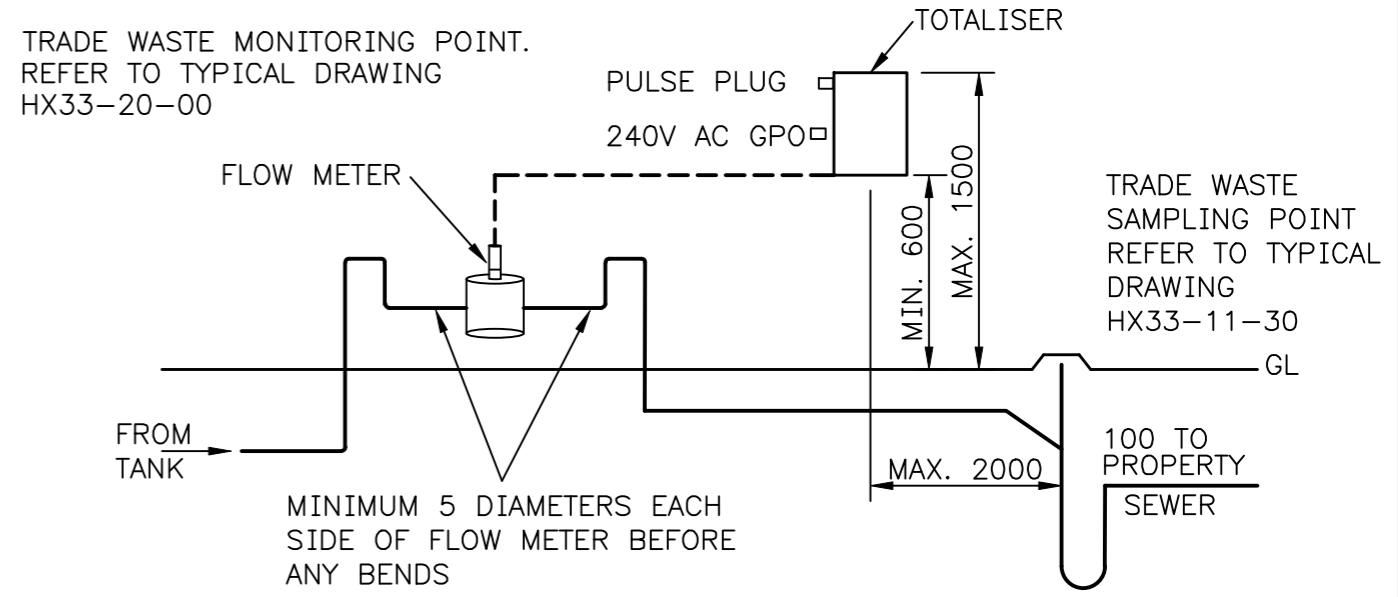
TRADE WASTE MONITORING POINT. REFER TO TYPICAL DRAWING HX33–20–00

TOTALISER

PULSE PLUG

240V AC GPO

FLOW METER

MIN. 600

MAX. 1500

TRADE WASTE SAMPLING POINT REFER TO TYPICAL DRAWING HX33–11–30

GL

FROM TANK

MAX. 2000

100 TO PROPERTY SEWER

MINIMUM 5 DIAMETERS EACH SIDE OF FLOW METER BEFORE ANY BENDS